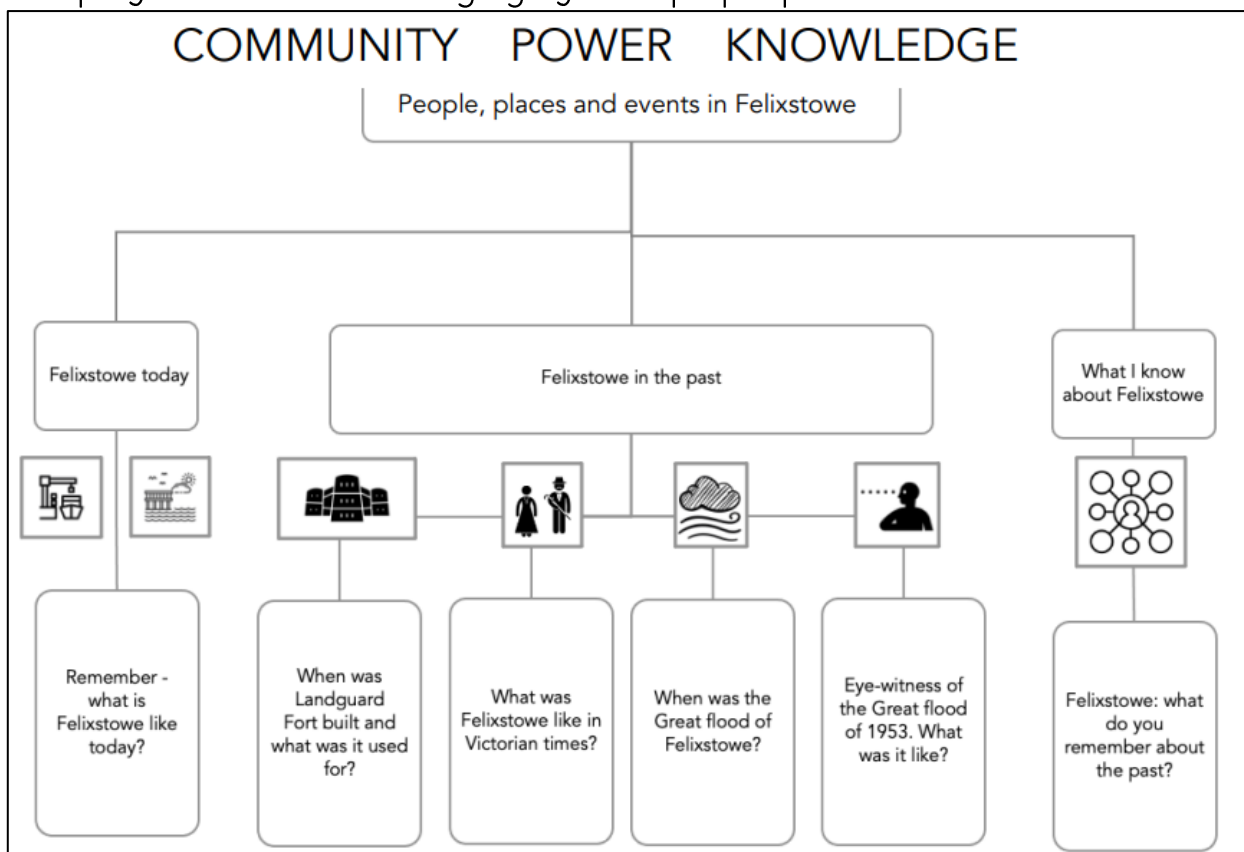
COMMUNITY POWER KNOWLEDGE

People, places and events in Felixstowe

Felixstowe today

Felixstowe in the past

What I know about Felixstowe

Remember - what is Felixstowe like today?

When was Landguard Fort built and what was it used for?

What was Felixstowe like in Victorian times?

When was the Great flood of Felixstowe?

Eye-witness of the Great flood of 1953. What was it like?

Felixstowe: what do you remember about the past?